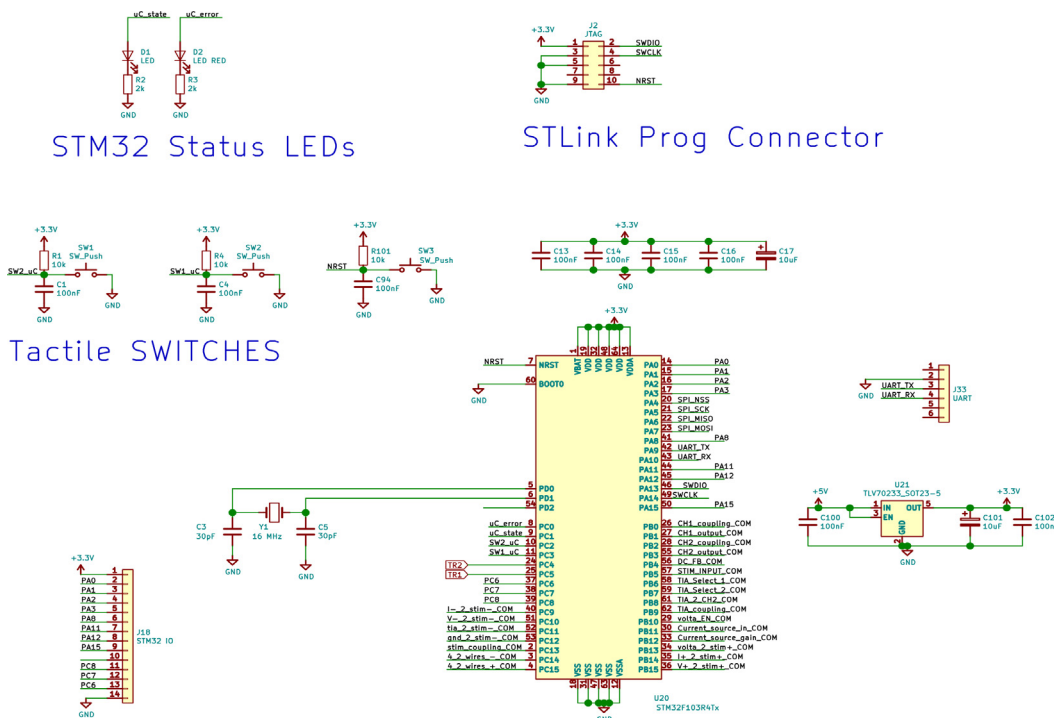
uC_state
uC_error
D1
LED
D2
LED RED
R2
2k
R3
2k
GND
GND

STM32 Status LEDs

+3.3V
J2
JTAG
1 2 SWDIO
3 4 SWCLK
5 6
7 8
9 10 NRST
GND

STLink Prog Connector

+3.3V
R1
10k
SW1
SW_Push
SW2_uC
C1
100nF
GND
GND

+3.3V
R4
10k
SW2
SW_Push
SW1_uC
C4
100nF
GND
GND

+3.3V
R101
10k
SW3
SW_Push
NRST
C94
100nF
GND
GND

+3.3V
C13
100nF
C14
100nF
C15
100nF
C16
100nF
C17
10uF

Tactile SWITCHES

+3.3V
NRST 7 NRST
60 BOOT0
GND
VBAT VDD VDD VDD VDD VDDA
1 19 32 48 64 13
PA0 14 PA0
PA1 15 PA1
PA2 16 PA2
PA3 17 PA3
PA4 20 SPI_NSS
PA5 21 SPI_SCK
PA6 22 SPI_MISO
PA7 23 SPI_MOSI
PA8 41 PA8
PA9 42 UART_TX
PA10 43 UART_RX
PA11 44 PA11
PA12 45 PA12
PA13 46 SWDIO
PA14 49 SWCLK
PA15 50 PA15
PD0 5
PD1 6
PD2 54
C3
30pF
Y1
16 MHz
C5
30pF
GND
GND
uC_error 8 PC0
uC_state 9 PC1
SW2_uC 10 PC2
SW1_uC 11 PC3
TR2 24 PC4
TR1 25 PC5
PC6 37 PC6
PC7 38 PC7
PC8 39 PC8
I-_2_stim-_COM 40 PC9
V-_2_stim-_COM 51 PC10
tia_2_stim-_COM 52 PC11
gnd_2_stim-_COM 53 PC12
stim_coupling_COM 2 PC13
4_2_wires_-_COM 3 PC14
4_2_wires_+_COM 4 PC15
PB0 26 CH1_coupling_COM
PB1 27 CH1_output_COM
PB2 28 CH2_coupling_COM
PB3 55 CH2_output_COM
PB4 56 DC_FB_COM
PB5 57 STIM_INPUT_COM
PB6 58 TIA_Select_1_COM
PB7 59 TIA_Select_2_COM
PB8 61 TIA_2_CH2_COM
PB9 62 TIA_coupling_COM
PB10 29 volta_EN_COM
PB11 30 Current_source_in_COM
PB12 33 Current_source_gain_COM
PB13 34 volta_2_stim+_COM
PB14 35 I+_2_stim+_COM
PB15 36 V+_2_stim+_COM
VSS VSS VSS VSS VSSA
18 31 47 63 12
GND
U20
STM32F103R4Tx

1
2
UART_TX 3
GND UART_RX 4
5
6
J33
UART

U21
TLV70233_SOT23-5
+5V
+3.3V
1 IN
3 EN
OUT 5
GND 2
C100
100nF
C101
10uF
C102
100n
GND

+3.3V
PA0 1
PA1 2
PA2 3
PA3 4
PA8 5
PA11 6
PA12 7
PA15 8
9
10
PC8 11
PC7 12
PC6 13
14
J18
STM32 IO
GND